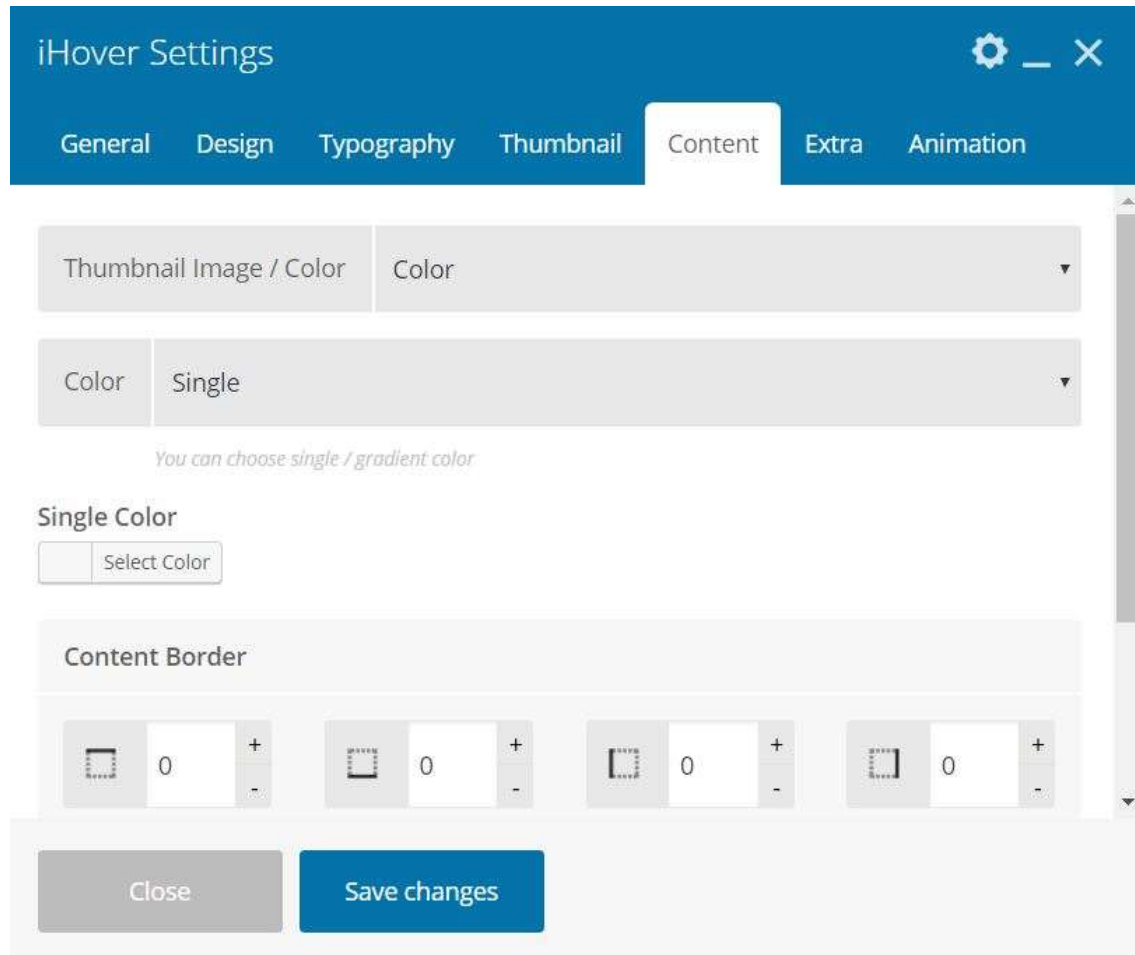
iHover Settings

General Design Typography Thumbnail Content Extra Animation

Thumbnail Image / Color | Color

Color | Single

You can choose single / gradient color

Single Color

Select Color

Content Border

0 + -
0 + -
0 + -
0 + -

Close

Save changes